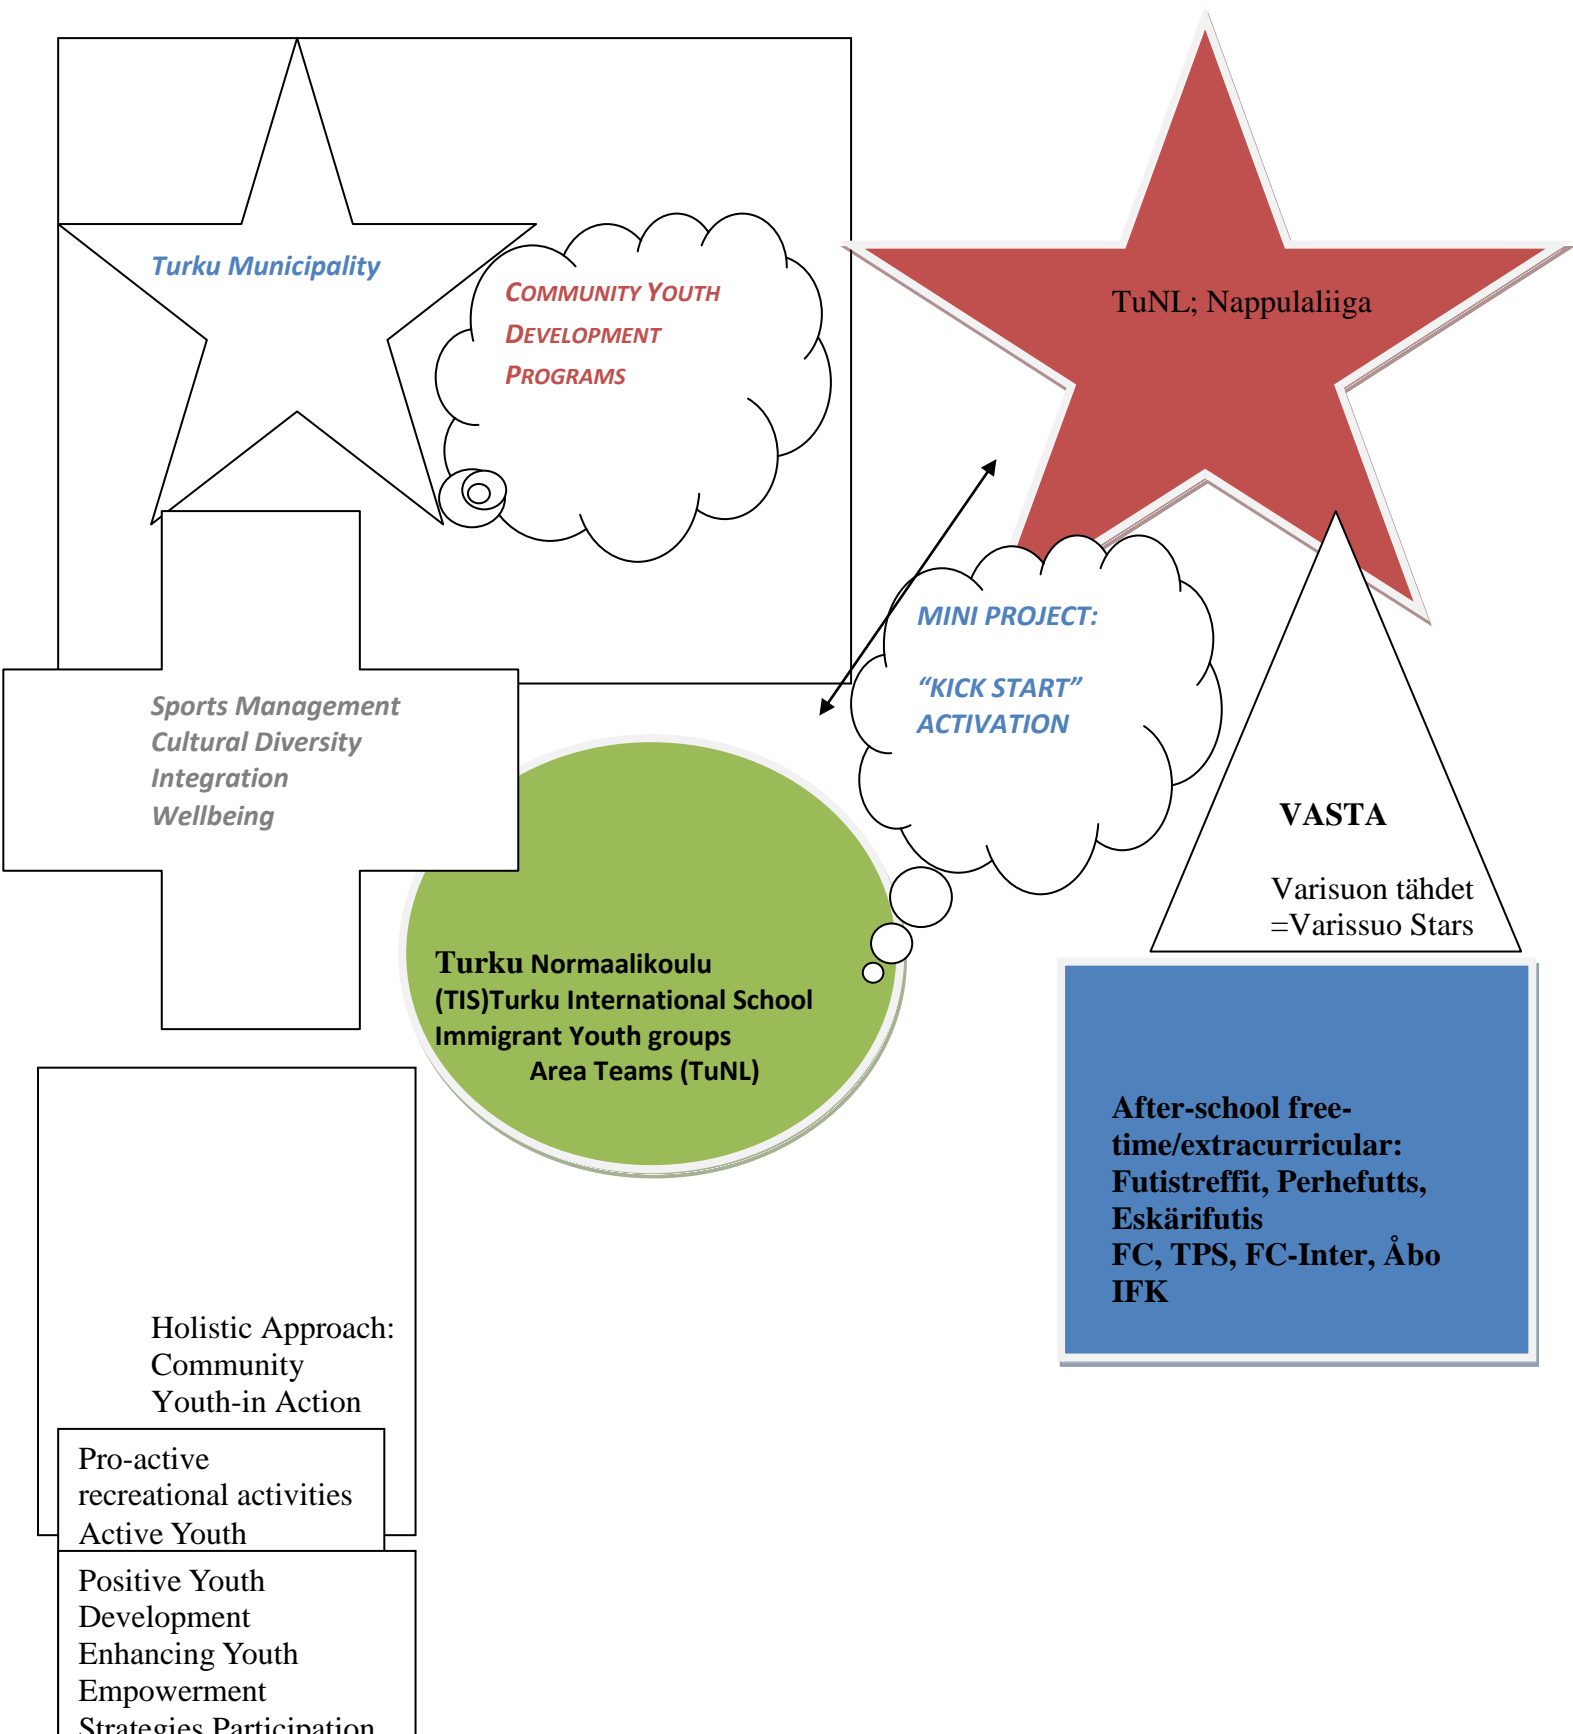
Turku Municipality

COMMUNITY YOUTH DEVELOPMENT PROGRAMS

TuNL; Nappulaliiga

MINI PROJECT:

"KICK START" ACTIVATION

Sports Management
Cultural Diversity
Integration
Wellbeing

VASTA

Varisuon tähdet
=Varissuo Stars

Turku Normaalikoulu
(TIS)Turku International School
Immigrant Youth groups
Area Teams (TuNL)

After-school free-time/extracurricular: Futistreffit, Perhefutts, Eskärifutis
FC, TPS, FC-Inter, Åbo IFK

Holistic Approach: Community
Youth-in Action

Pro-active recreational activities
Active Youth

Positive Youth Development
Enhancing Youth Empowerment
Strategies Participation